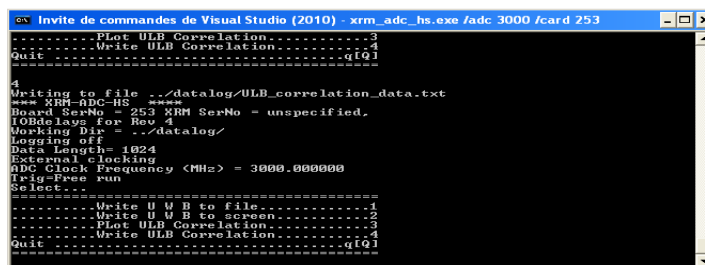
Invite de commandes de Visual Studio (2010) - xrm_adc_hs.exe /adc 3000 /card 253

..........PLot ULB Correlation............3
..........Write ULB Correlation............4
Quit ......................................q[Q]
==========================================

4
Writing to file ../datalog/ULB_correlation_data.txt
*** XRM-ADC-HS ****
Board SerNo = 253 XRM SerNo = unspecified,
IOBdelays for Rev 4
Working Dir = ../datalog/
Logging off
Data Length= 1024
External clocking
ADC Clock Frequency (MHz) = 3000.000000
Trig=Free run
Select...
==========================================
..........Write U W B to file............1
..........Write U W B to screen..........2
..........PLot ULB Correlation............3
..........Write ULB Correlation............4
Quit ......................................q[Q]
==========================================